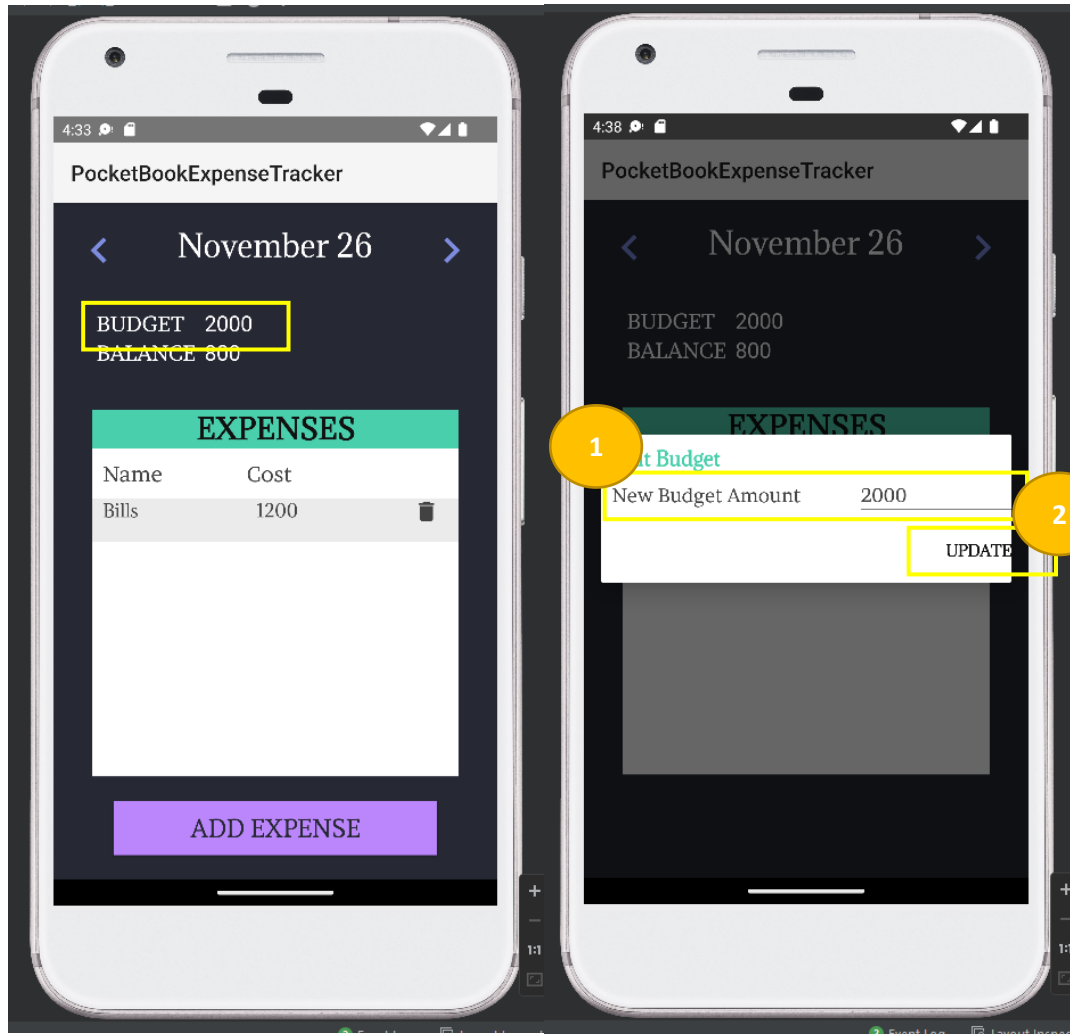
4:33

PocketBookExpenseTracker

November 26

BUDGET 2000
BALANCE 800

EXPENSES

| Name | Cost |
|---|---|
| Bills | 1200 |

ADD EXPENSE

+
−
1:1

4:38

PocketBookExpenseTracker

November 26

BUDGET 2000
BALANCE 800

EXPENSES

1

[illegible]it Budget

New Budget Amount 2000

2

UPDATE

+
−
1:1

Event Log
Layout Inspe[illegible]